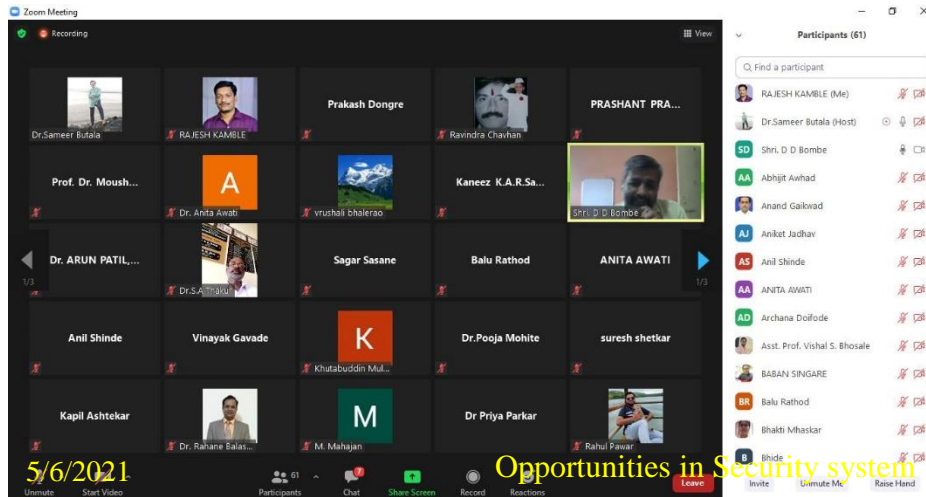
Zoom Meeting

Recording

View

Dr.Sameer Butala
RAJESH KAMBLE
Prakash Dongre
Ravindra Chavhan
PRASHANT PRA...

Prof. Dr. Moush...
A
Dr. Anita Awati
vrushali bhalerao
Kaneez K.A.R.Sa...
Shri. D D Bombe

Dr. ARUN PATIL,...
Dr.S.A.Thakur
Sagar Sasane
Balu Rathod
ANITA AWATI

1/3
1/3

Anil Shinde
Vinayak Gavade
K
Khutabuddin Mul...
Dr.Pooja Mohite
suresh shetkar

Kapil Ashtekar
Dr. Rahane Balas...
M
M. Mahajan
Dr Priya Parkar
Rahul Pawar

5/6/2021
Opportunities in Security system

Unmute
Start Video
61
Participants
7
Chat
Share Screen
Record
Reactions
Leave

Participants (61)

Find a participant

RAJESH KAMBLE (Me)
Dr.Sameer Butala (Host)
SD Shri. D D Bombe
AA Abhijit Awhad
Anand Gaikwad
AJ Aniket Jadhav
AS Anil Shinde
AA ANITA AWATI
AD Archana Doifode
Asst. Prof. Vishal S. Bhosale
BABAN SINGARE
BR Balu Rathod
Bhakti Mhaskar
B Bhide

Invite
Unmute Me
Raise Hand